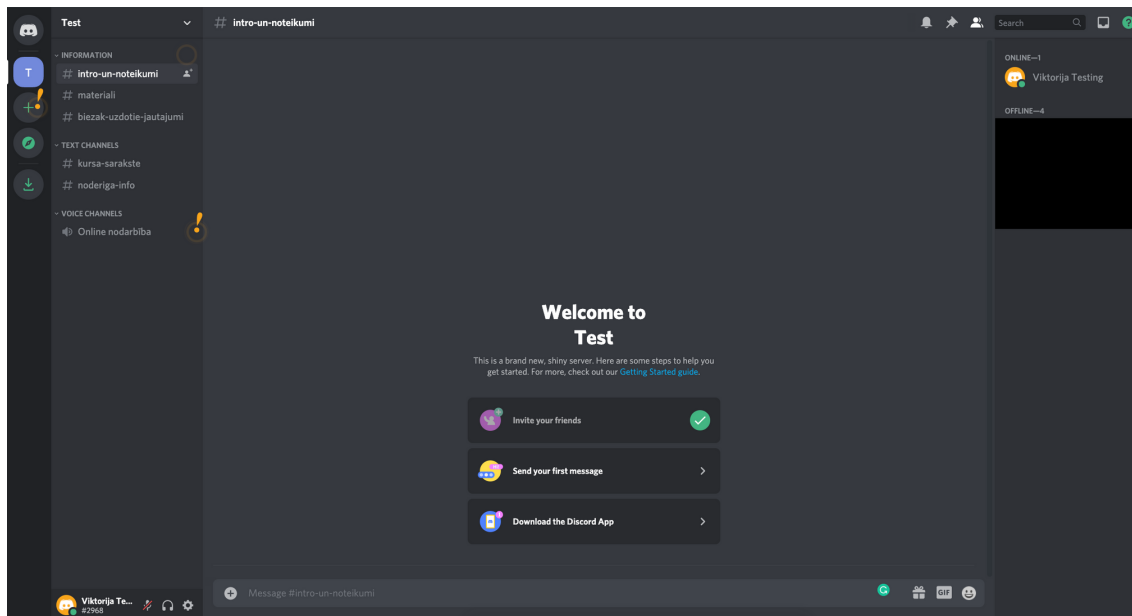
Test

T

INFORMATION

# intro-un-noteikumi

# materiali

# biezak-uzdotie-jautajumi

TEXT CHANNELS

# kursa-sarakste

# noderiga-info

VOICE CHANNELS

Online nodarbība

Viktorija Te...
#2968

# intro-un-noteikumi

Search

ONLINE—1

Viktorija Testing

OFFLINE—4

Welcome to
Test

This is a brand new, shiny server. Here are some steps to help you get started. For more, check out our Getting Started guide.

Invite your friends

Send your first message

Download the Discord App

Message #intro-un-noteikumi

GIF